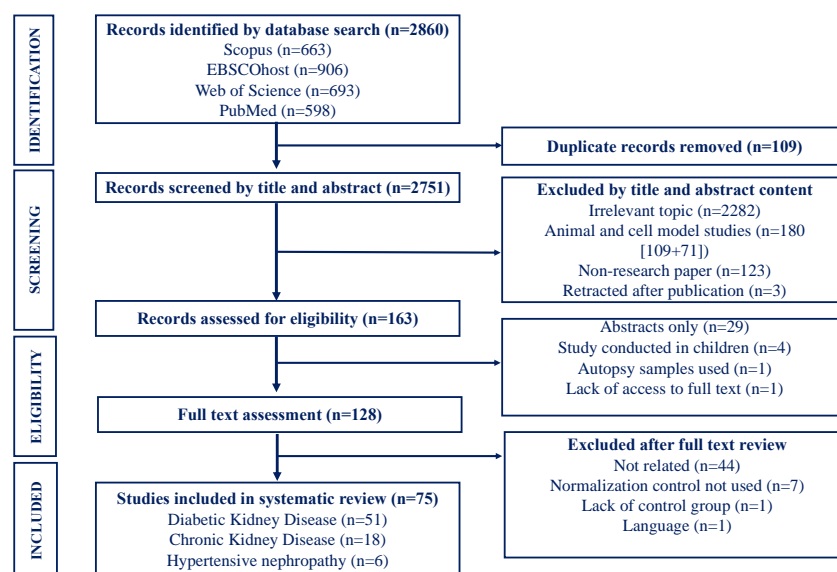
IDENTIFICATION

Records identified by database search (n=2860)
Scopus (n=663)
EBSCOhost (n=906)
Web of Science (n=693)
PubMed (n=598)

Duplicate records removed (n=109)

SCREENING

Records screened by title and abstract (n=2751)

Excluded by title and abstract content
Irrelevant topic (n=2282)
Animal and cell model studies (n=180 [109+71])
Non-research paper (n=123)
Retracted after publication (n=3)

Records assessed for eligibility (n=163)

ELIGIBILITY

Abstracts only (n=29)
Study conducted in children (n=4)
Autopsy samples used (n=1)
Lack of access to full text (n=1)

Full text assessment (n=128)

Excluded after full text review
Not related (n=44)
Normalization control not used (n=7)
Lack of control group (n=1)
Language (n=1)

INCLUDED

Studies included in systematic review (n=75)
Diabetic Kidney Disease (n=51)
Chronic Kidney Disease (n=18)
Hypertensive nephropathy (n=6)